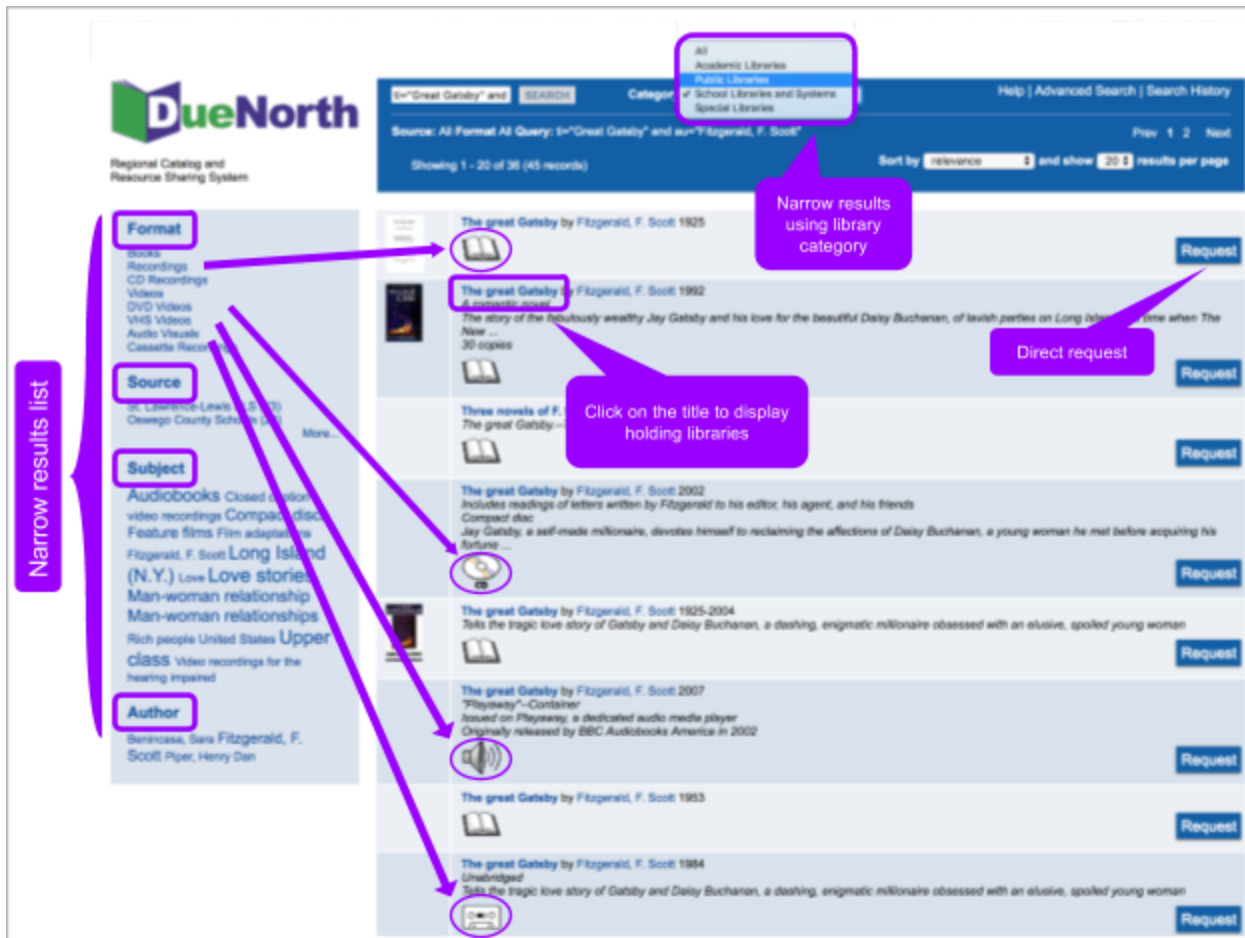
DueNorth

Regional Catalog and Resource Sharing System

ti="Great Gatsby" and SEARCH Category

All
Academic Libraries
Public Libraries
✔ School Libraries and Systems
Special Libraries

Help | Advanced Search | Search History

Source: All Format All Query: ti="Great Gatsby" and au="Fitzgerald, F. Scott"

Prev 1 2 Next

Showing 1 - 20 of 36 (45 records)

Sort by relevance and show 20 results per page

Narrow results using library category

Narrow results list

Format
Books
Recordings
CD Recordings
Videos
DVD Videos
VHS Videos
Audio Visuals
Cassette Recor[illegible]

Source
St. Lawrence-Lewis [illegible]
Oswego County Schools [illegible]
More...

Subject
Audiobooks Closed caption video recordings Compact discs Feature films Film adaptations Fitzgerald, F. Scott Long Island (N.Y.) Love Love stories Man-woman relationship Man-woman relationships Rich people United States Upper class Video recordings for the hearing impaired

Author
Benincasa, Sara Fitzgerald, F. Scott Piper, Henry Dan

The great Gatsby by Fitzgerald, F. Scott 1925
Request

Direct request

The great Gatsby by Fitzgerald, F. Scott 1992
A romantic novel
The story of the fabulously wealthy Jay Gatsby and his love for the beautiful Daisy Buchanan, of lavish parties on Long Island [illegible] time when The New ...
30 copies
Request

Click on the title to display holding libraries

Three novels of F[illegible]
The great Gatsby.--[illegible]
Request

The great Gatsby by Fitzgerald, F. Scott 2002
Includes readings of letters written by Fitzgerald to his editor, his agent, and his friends
Compact disc
Jay Gatsby, a self-made millionaire, devotes himself to reclaiming the affections of Daisy Buchanan, a young woman he met before acquiring his fortune ...
CD
Request

The great Gatsby by Fitzgerald, F. Scott 1925-2004
Tells the tragic love story of Gatsby and Daisy Buchanan, a dashing, enigmatic millionaire obsessed with an elusive, spoiled young woman
Request

The great Gatsby by Fitzgerald, F. Scott 2007
"Playaway"--Container
Issued on Playaway, a dedicated audio media player
Originally released by BBC Audiobooks America in 2002
Request

The great Gatsby by Fitzgerald, F. Scott 1953
Request

The great Gatsby by Fitzgerald, F. Scott 1984
Unabridged
Tells the tragic love story of Gatsby and Daisy Buchanan, a dashing, enigmatic millionaire obsessed with an elusive, spoiled young woman
Request